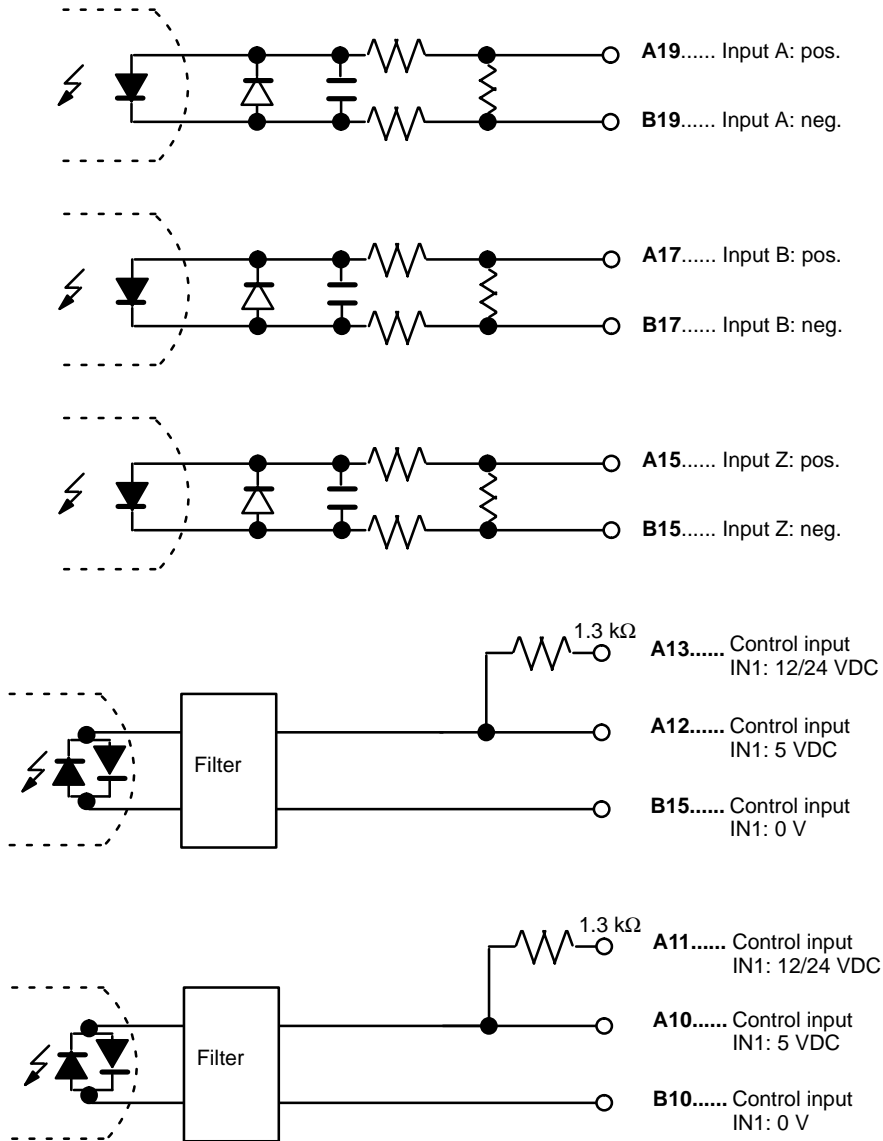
A19...... Input A: pos.

B19...... Input A: neg.

A17...... Input B: pos.

B17...... Input B: neg.

A15...... Input Z: pos.

B15...... Input Z: neg.

1.3 k$\Omega$

A13...... Control input IN1: 12/24 VDC

Filter

A12...... Control input IN1: 5 VDC

B15...... Control input IN1: 0 V

1.3 k$\Omega$

A11...... Control input IN1: 12/24 VDC

Filter

A10...... Control input IN1: 5 VDC

B10...... Control input IN1: 0 V